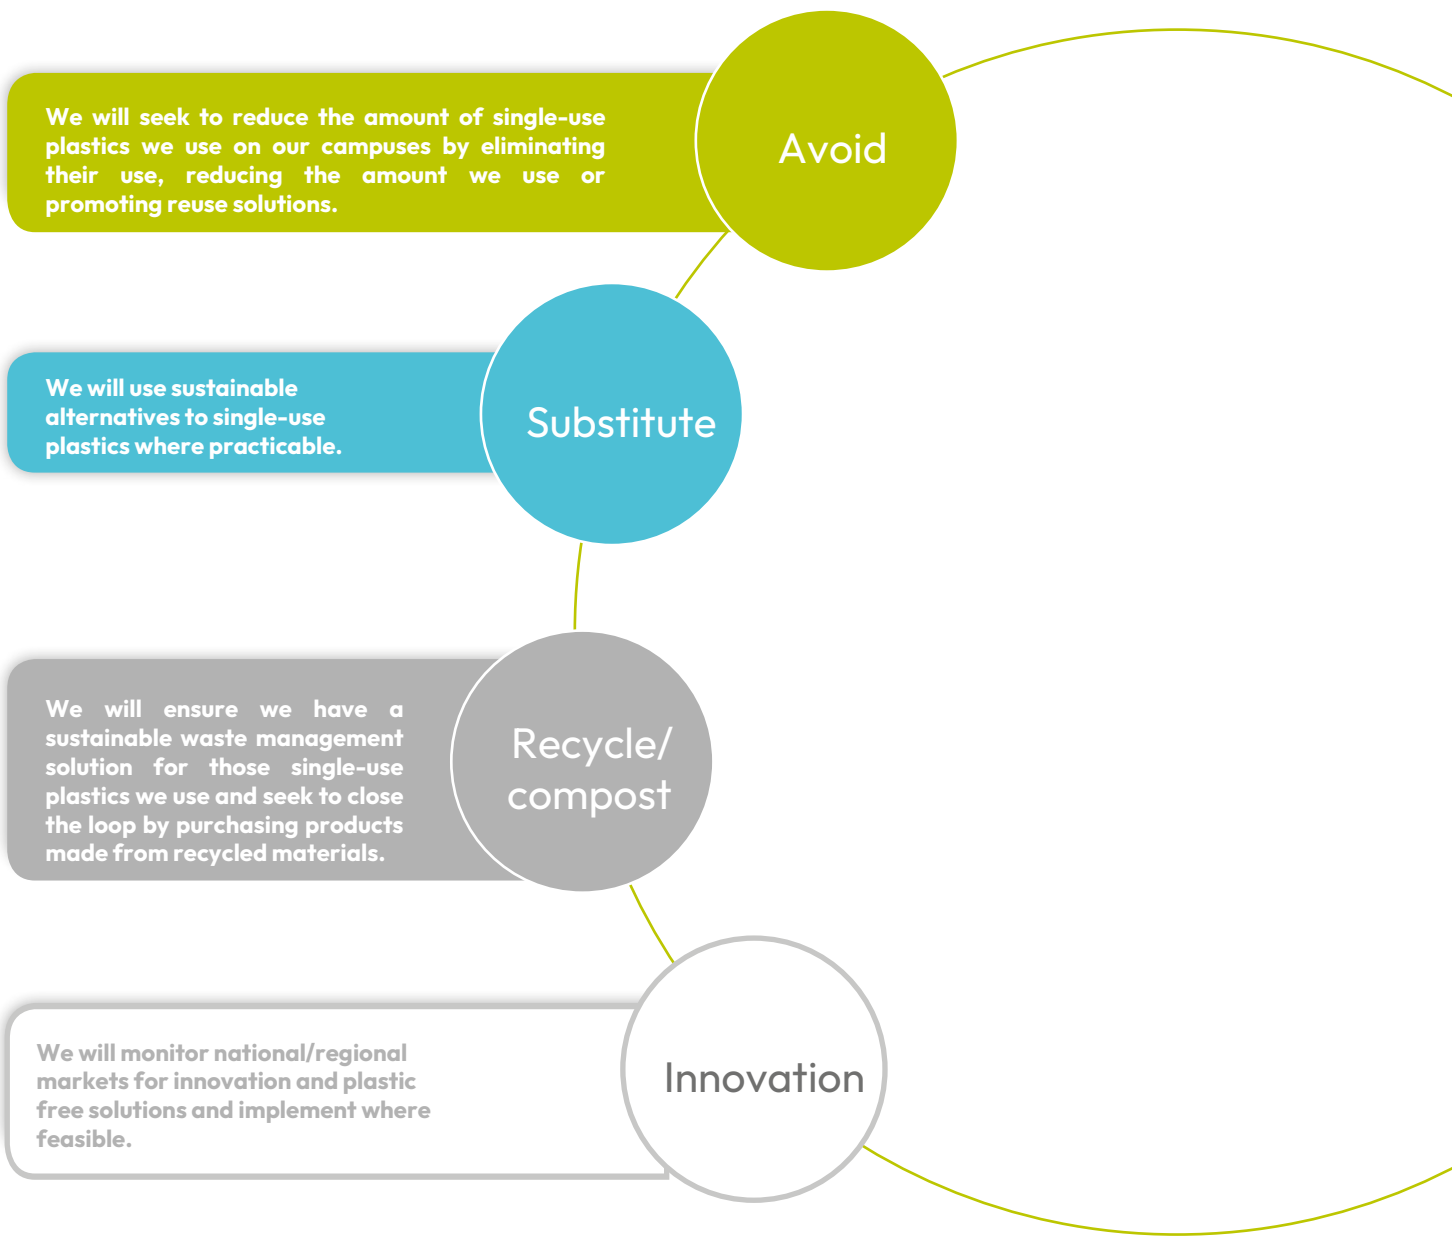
We will seek to reduce the amount of single-use plastics we use on our campuses by eliminating their use, reducing the amount we use or promoting reuse solutions.

Avoid

We will use sustainable alternatives to single-use plastics where practicable.

Substitute

We will ensure we have a sustainable waste management solution for those single-use plastics we use and seek to close the loop by purchasing products made from recycled materials.

Recycle/ compost

We will monitor national/regional markets for innovation and plastic free solutions and implement where feasible.

Innovation